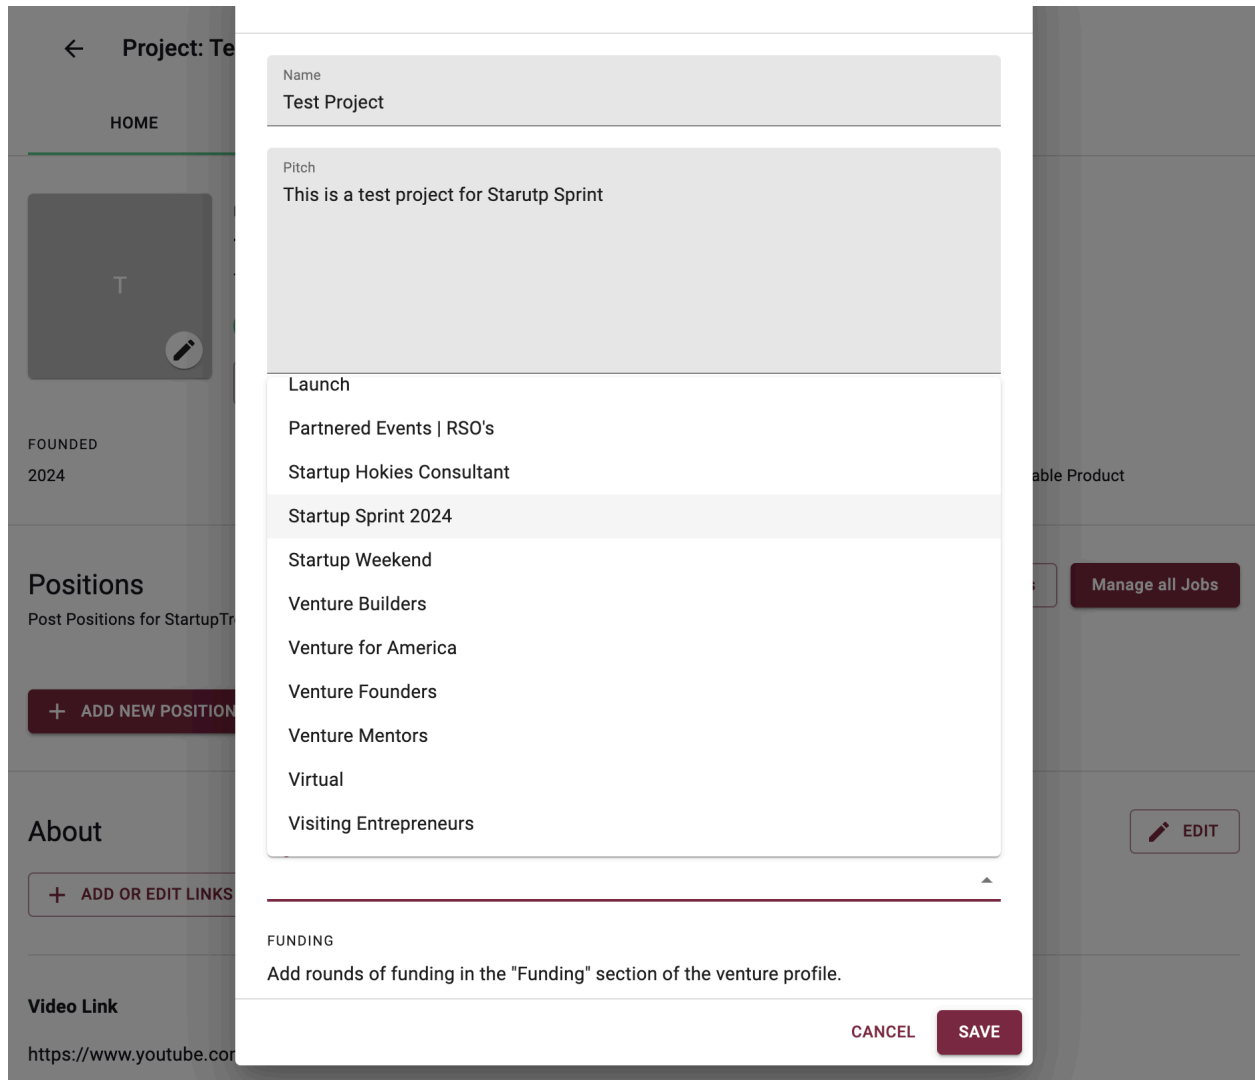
Project: Te

HOME

T

FOUNDED

2024

able Product

Positions

Post Positions for StartupTr

ADD NEW POSITION

Manage all Jobs

About

EDIT

ADD OR EDIT LINKS

Video Link

https://www.youtube.cor

Name

Test Project

Pitch

This is a test project for Starutp Sprint

Launch

Partnered Events | RSO's

Startup Hokies Consultant

Startup Sprint 2024

Startup Weekend

Venture Builders

Venture for America

Venture Founders

Venture Mentors

Virtual

Visiting Entrepreneurs

FUNDING

Add rounds of funding in the "Funding" section of the venture profile.

CANCEL

SAVE